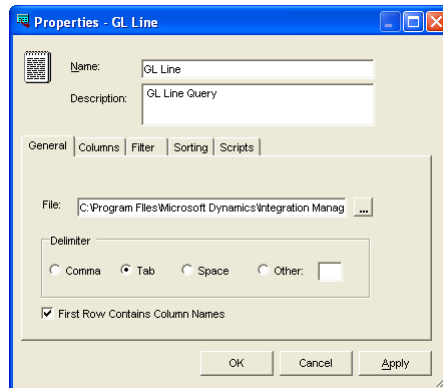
Properties - GL Line

Name: GL Line

Description: GL Line Query

General | Columns | Filter | Sorting | Scripts

File: C:\Program Files\Microsoft Dynamics\Integration Manag ...

Delimiter

Comma
Tab
Space
Other:

First Row Contains Column Names

OK | Cancel | Apply